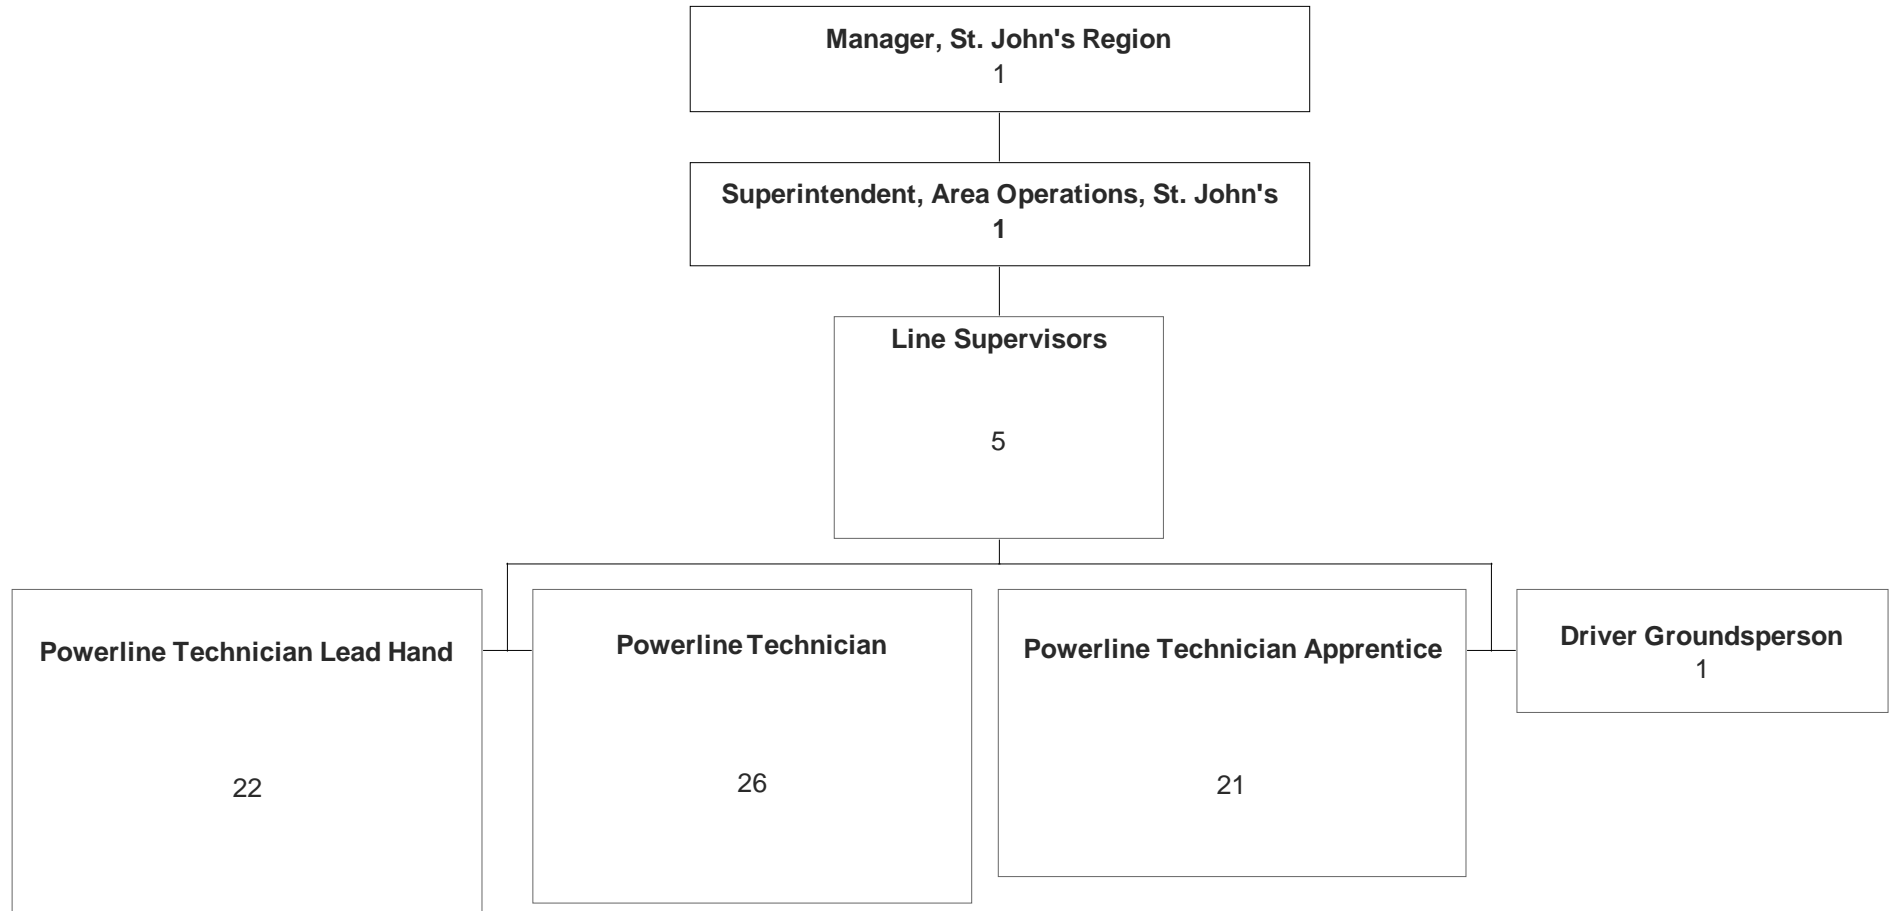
Manager, St. John's Region
1

Superintendent, Area Operations, St. John's
1

Line Supervisors
5

Powerline Technician Lead Hand
22

Powerline Technician
26

Powerline Technician Apprentice
21

Driver Groundsperson
1